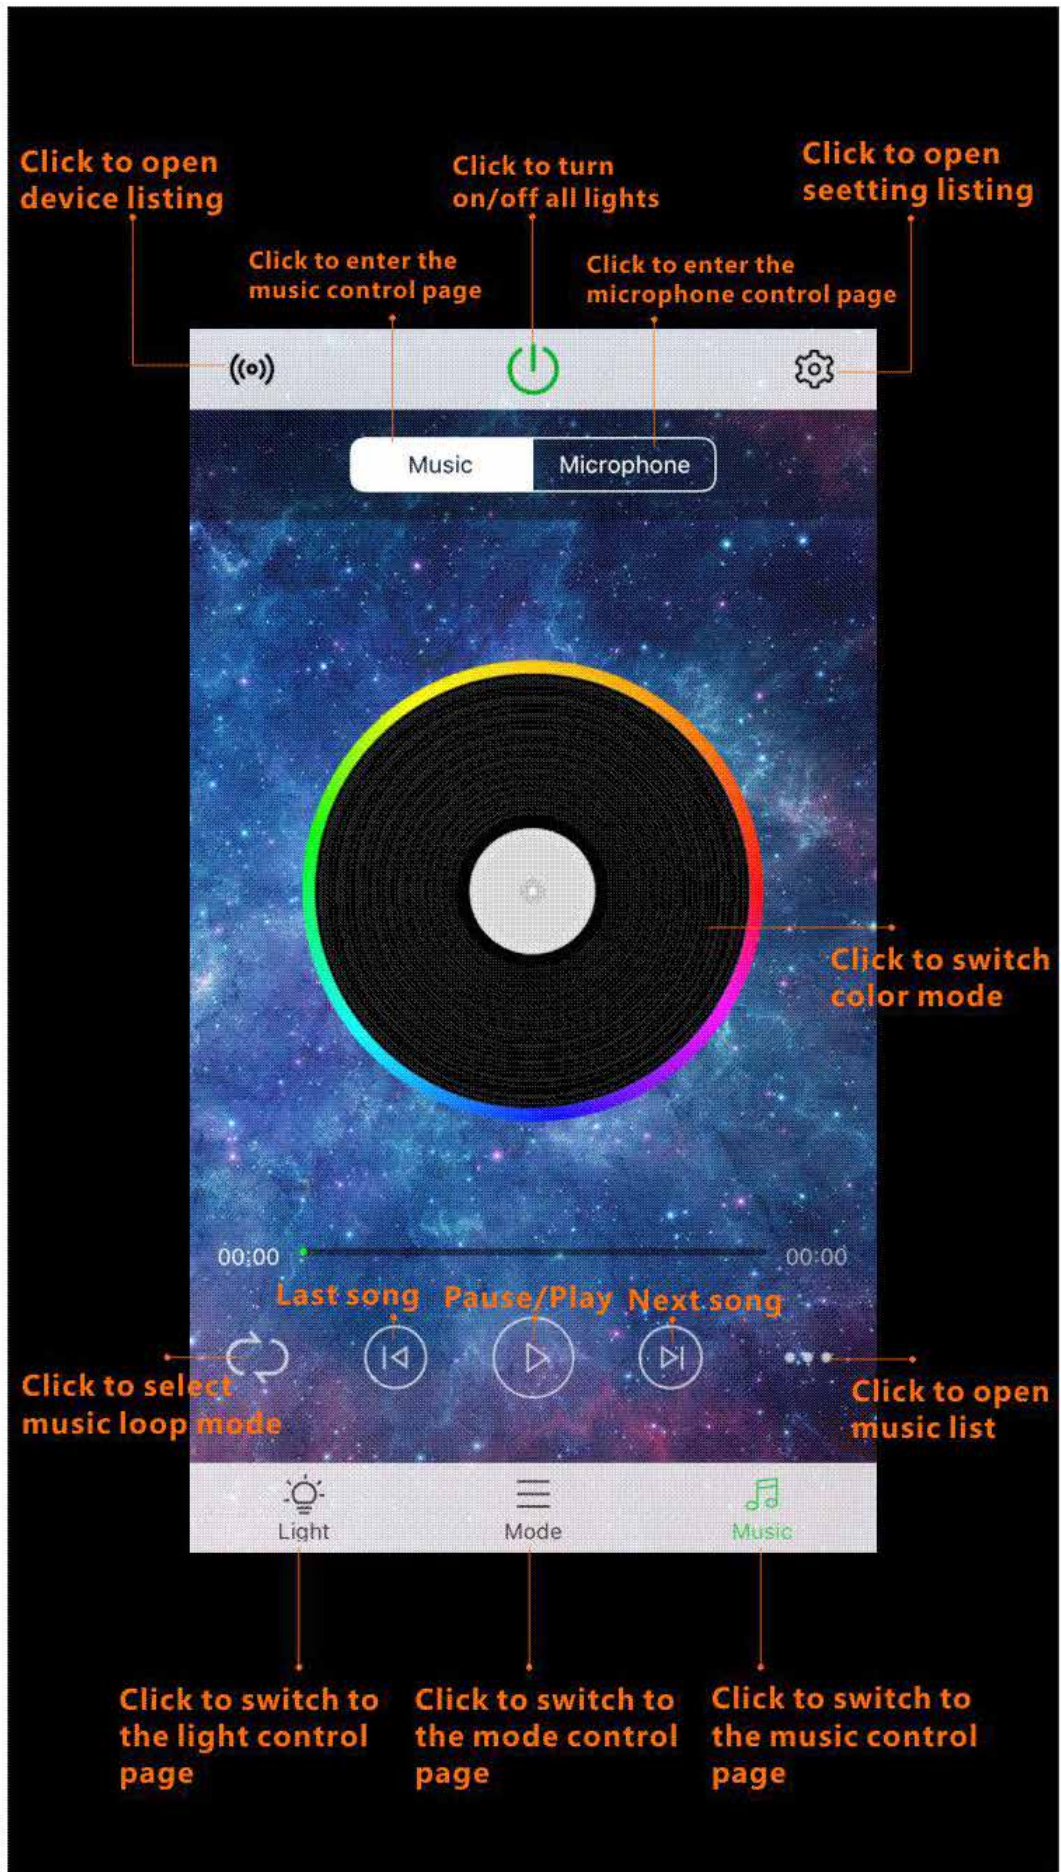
Click to open device listing

Click to turn on/off all lights

Click to open seetting listing

Click to enter the music control page

Click to enter the microphone control page

Music

Microphone

Click to switch color mode

00:00

00:00

Last song

Pause/Play

Next song

Click to select music loop mode

Click to open music list

Light

Mode

Music

Click to switch to the light control page

Click to switch to the mode control page

Click to switch to the music control page